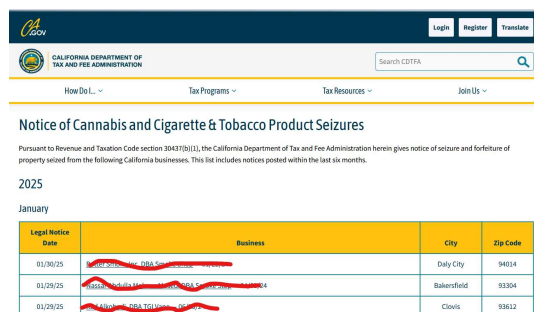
CA.GOV

Login Register Translate

CALIFORNIA DEPARTMENT OF TAX AND FEE ADMINISTRATION

Search CDTFA

How Do I... ⌄ Tax Programs ⌄ Tax Resources ⌄ Join Us ⌄

Notice of Cannabis and Cigarette & Tobacco Product Seizures

Pursuant to Revenue and Taxation Code section 30437(b)(1), the California Department of Tax and Fee Administration herein gives notice of seizure and forfeiture of property seized from the following California businesses. This list includes notices posted within the last six months.

2025

January

| Legal Notice Date | Business | City | Zip Code |
|---|---|---|---|
| 01/30/25 | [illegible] DBA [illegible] | Daly City | 94014 |
| 01/29/25 | Nassar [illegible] DBA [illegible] 24 | Bakersfield | 93304 |
| 01/29/25 | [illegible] DBA TGI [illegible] | Clovis | 93612 |